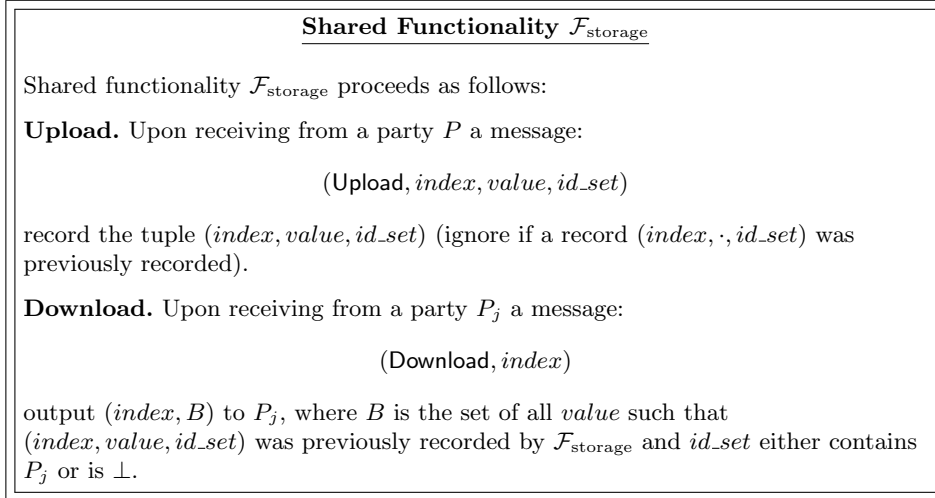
**Shared Functionality $\mathcal{F}_{\text{storage}}$**

Shared functionality $\mathcal{F}_{\text{storage}}$ proceeds as follows:

**Upload.** Upon receiving from a party $P$ a message:

$(\mathsf{Upload}, index, value, id\_set)$

record the tuple $(index, value, id\_set)$ (ignore if a record $(index, \cdot, id\_set)$ was previously recorded).

**Download.** Upon receiving from a party $P_j$ a message:

$(\mathsf{Download}, index)$

output $(index, B)$ to $P_j$, where $B$ is the set of all $value$ such that $(index, value, id\_set)$ was previously recorded by $\mathcal{F}_{\text{storage}}$ and $id\_set$ either contains $P_j$ or is $\perp$.